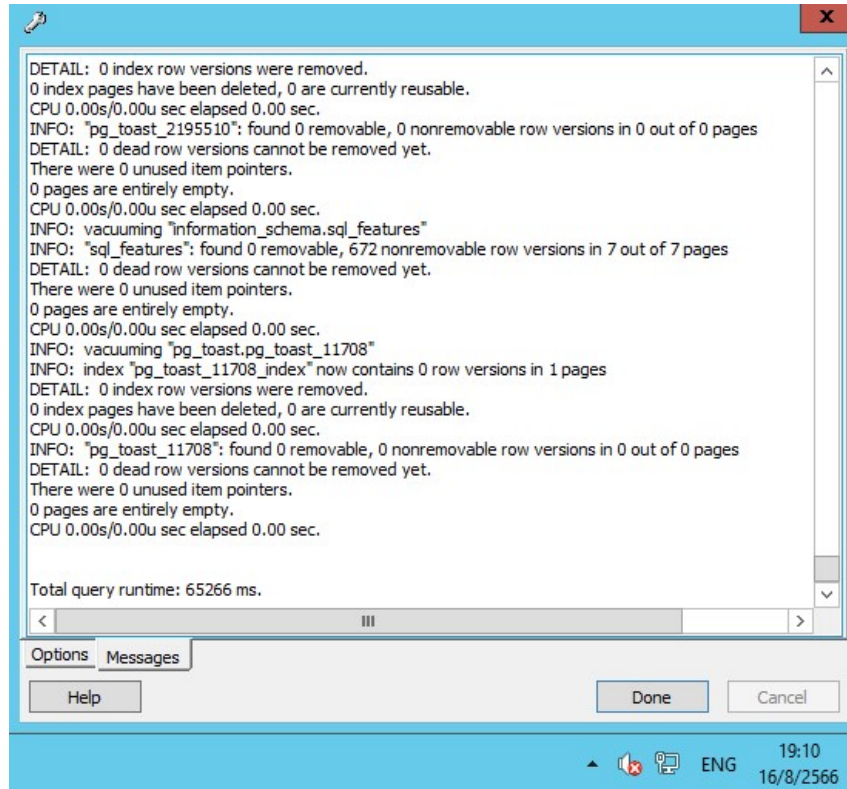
DETAIL: 0 index row versions were removed.
0 index pages have been deleted, 0 are currently reusable.
CPU 0.00s/0.00u sec elapsed 0.00 sec.
INFO: "pg_toast_2195510": found 0 removable, 0 nonremovable row versions in 0 out of 0 pages
DETAIL: 0 dead row versions cannot be removed yet.
There were 0 unused item pointers.
0 pages are entirely empty.
CPU 0.00s/0.00u sec elapsed 0.00 sec.
INFO: vacuuming "information_schema.sql_features"
INFO: "sql_features": found 0 removable, 672 nonremovable row versions in 7 out of 7 pages
DETAIL: 0 dead row versions cannot be removed yet.
There were 0 unused item pointers.
0 pages are entirely empty.
CPU 0.00s/0.00u sec elapsed 0.00 sec.
INFO: vacuuming "pg_toast.pg_toast_11708"
INFO: index "pg_toast_11708_index" now contains 0 row versions in 1 pages
DETAIL: 0 index row versions were removed.
0 index pages have been deleted, 0 are currently reusable.
CPU 0.00s/0.00u sec elapsed 0.00 sec.
INFO: "pg_toast_11708": found 0 removable, 0 nonremovable row versions in 0 out of 0 pages
DETAIL: 0 dead row versions cannot be removed yet.
There were 0 unused item pointers.
0 pages are entirely empty.
CPU 0.00s/0.00u sec elapsed 0.00 sec.

Total query runtime: 65266 ms.

Options Messages

Help Done Cancel

ENG 19:10 16/8/2566